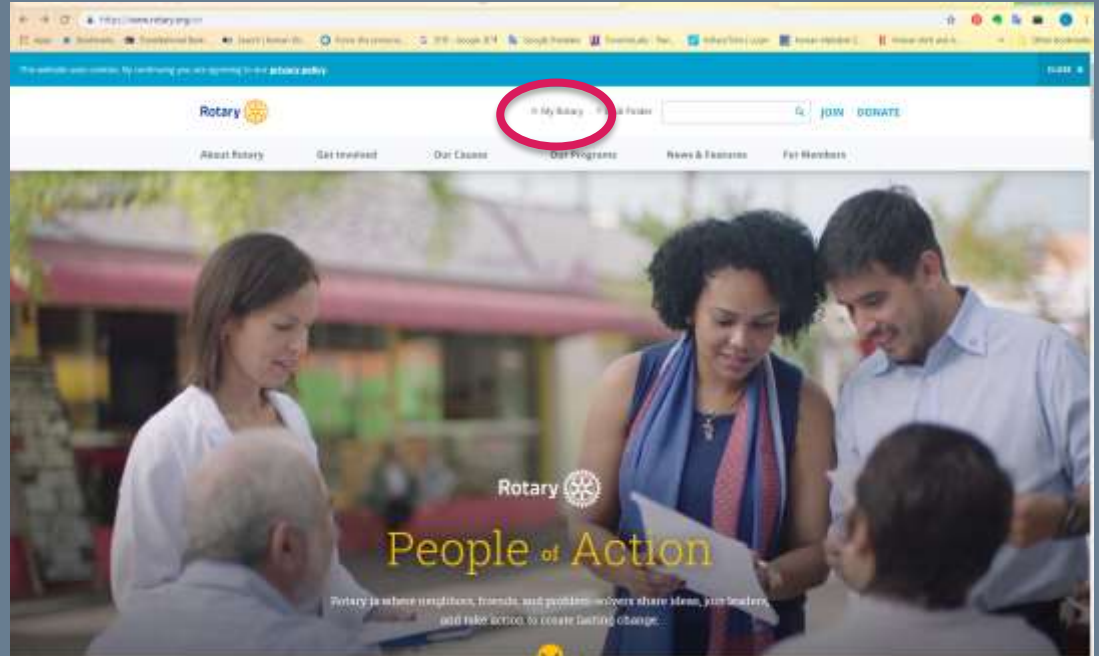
https://www.rotary.org/en

This website uses cookies. By continuing you are agreeing to our privacy policy.

CLOSE

Rotary

My Rotary

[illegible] Finder

JOIN DONATE

About Rotary

Get Involved

Our Causes

Our Programs

News & Features

For Members

Rotary

People of Action

Rotary is where neighbors, friends, and problem-solvers share ideas, join leaders, and take action to create lasting change.